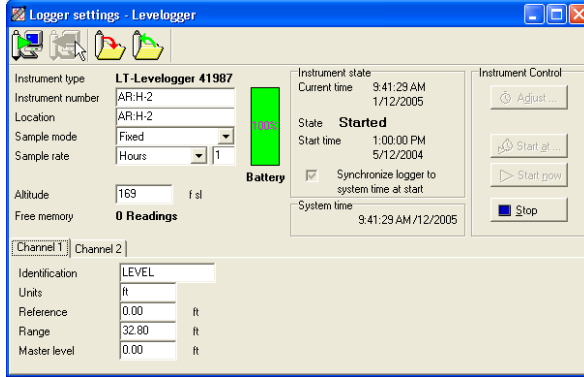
Logger settings - Levelogger

Instrument type LT-Levelogger 41987
Instrument number AR:H-2
Location AR:H-2
Sample mode Fixed
Sample rate Hours 1

100%
Battery

Altitude 169 f sl
Free memory 0 Readings

Instrument state
Current time 9:41:29 AM 1/12/2005
State Started
Start time 1:00:00 PM 5/12/2004
Synchronize logger to system time at start

System time
9:41:29 AM /12/2005

Instrument Control
Adjust ...
Start at ...
Start now
Stop

Channel 1 Channel 2

Identification LEVEL
Units ft
Reference 0.00 ft
Range 32.80 ft
Master level 0.00 ft